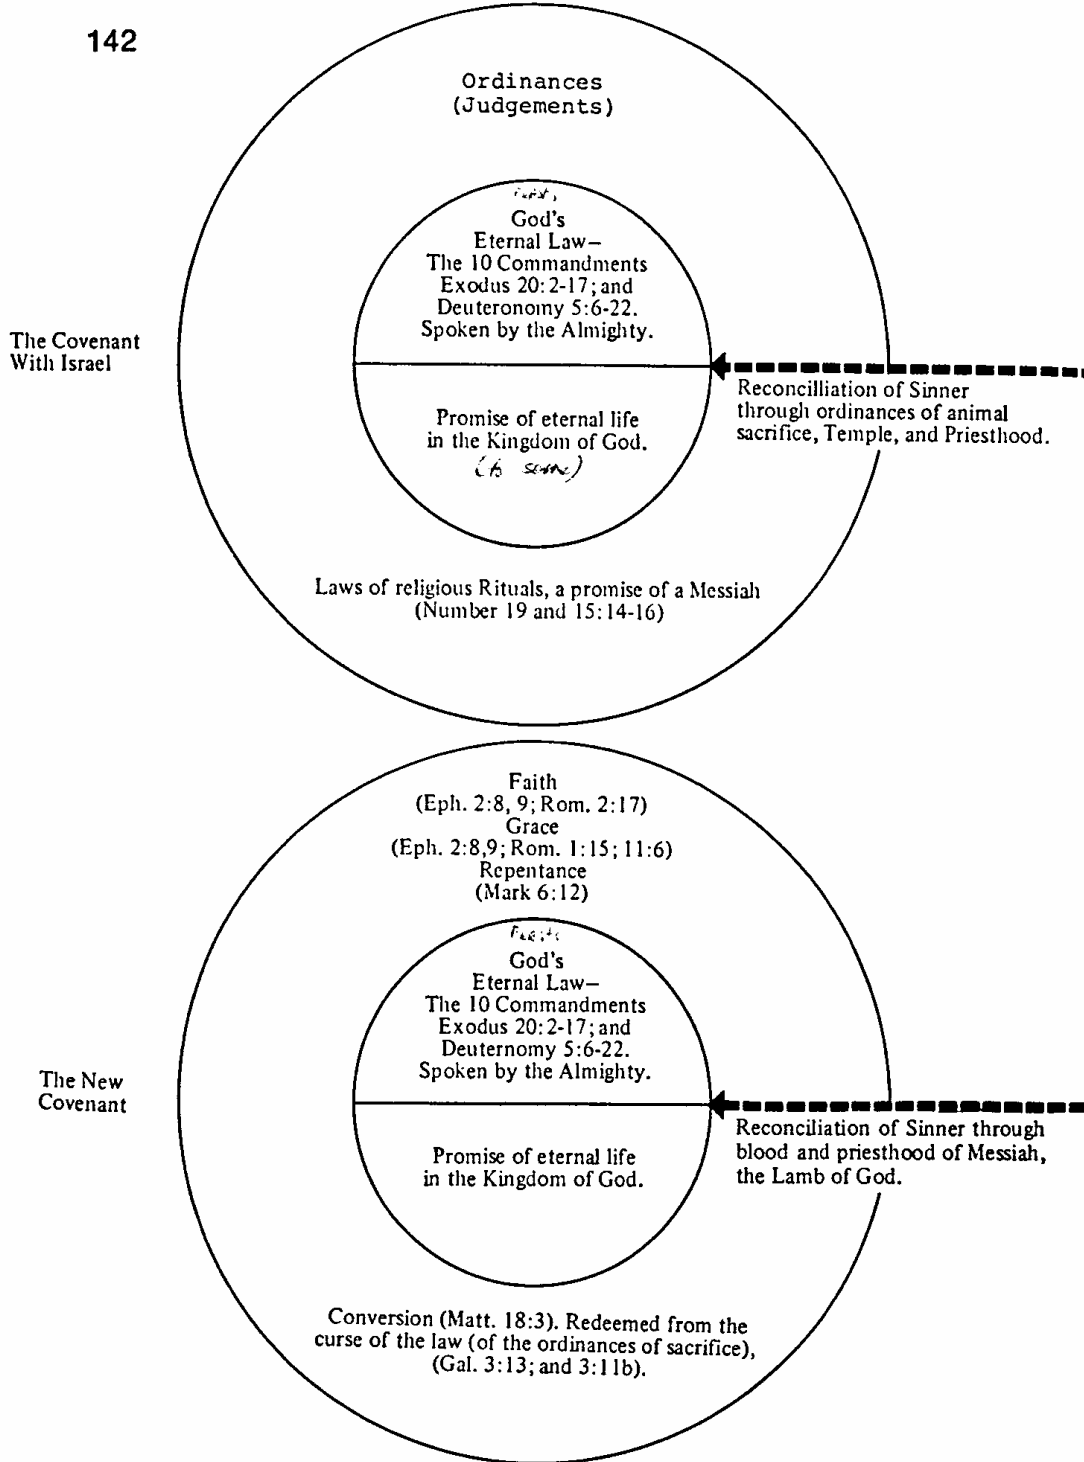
142

Ordinances
(Judgements)

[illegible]
God's
Eternal Law–
The 10 Commandments
Exodus 20:2-17; and
Deuteronomy 5:6-22.
Spoken by the Almighty.

The Covenant
With Israel

Reconcilliation of Sinner
through ordinances of animal
sacrifice, Temple, and Priesthood.

Promise of eternal life
in the Kingdom of God.
(6 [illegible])

Laws of religious Rituals, a promise of a Messiah
(Number 19 and 15:14-16)

Faith
(Eph. 2:8, 9; Rom. 2:17)
Grace
(Eph. 2:8,9; Rom. 1:15; 11:6)
Repentance
(Mark 6:12)

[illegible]
God's
Eternal Law–
The 10 Commandments
Exodus 20:2-17; and
Deuteronomy 5:6-22.
Spoken by the Almighty.

The New
Covenant

Reconciliation of Sinner through
blood and priesthood of Messiah,
the Lamb of God.

Promise of eternal life
in the Kingdom of God.

Conversion (Matt. 18:3). Redeemed from the
curse of the law (of the ordinances of sacrifice),
(Gal. 3:13; and 3:11b).